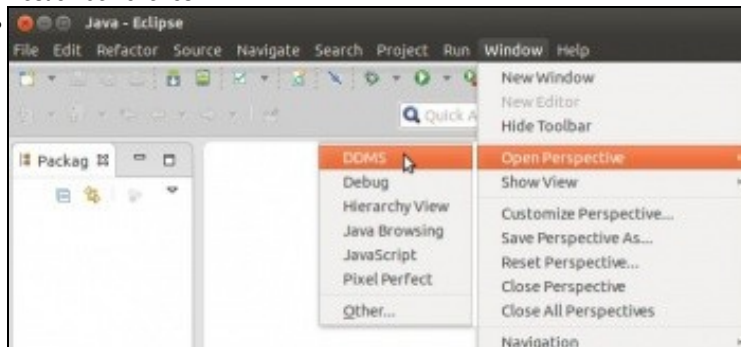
Java - Eclipse

File Edit Refactor Source Navigate Search Project Run Window Help

Quick A

Packag

New Window
New Editor
Hide Toolbar

DDMS
Debug
Hierarchy View
Java Browsing
JavaScript
Pixel Perfect
Other...

Open Perspective
Show View
Customize Perspective...
Save Perspective As...
Reset Perspective...
Close Perspective
Close All Perspectives
Navigation